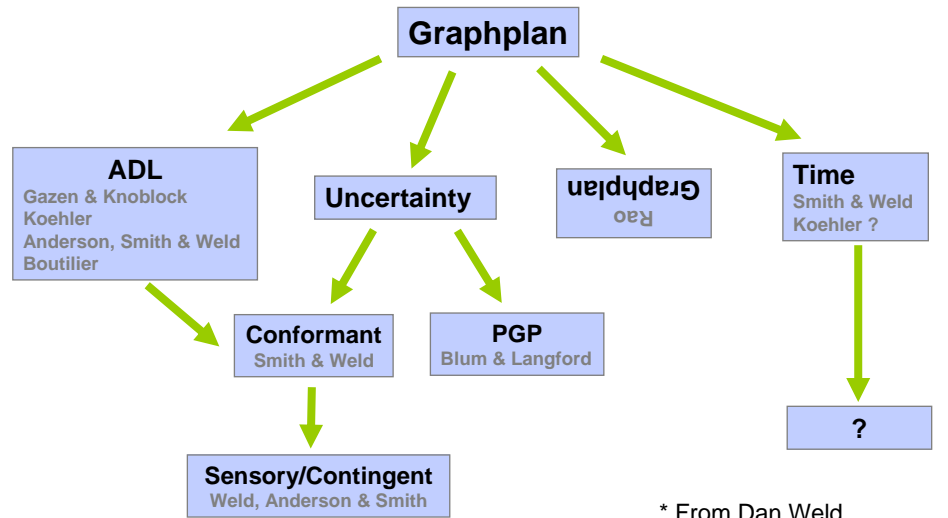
Graphplan

ADL
Gazen & Knoblock
Koehler
Anderson, Smith & Weld
Boutilier

Uncertainty

Graphplan
Rao

Time
Smith & Weld
Koehler ?

Conformant
Smith & Weld

PGP
Blum & Langford

?

Sensory/Contingent
Weld, Anderson & Smith

* From Dan Weld